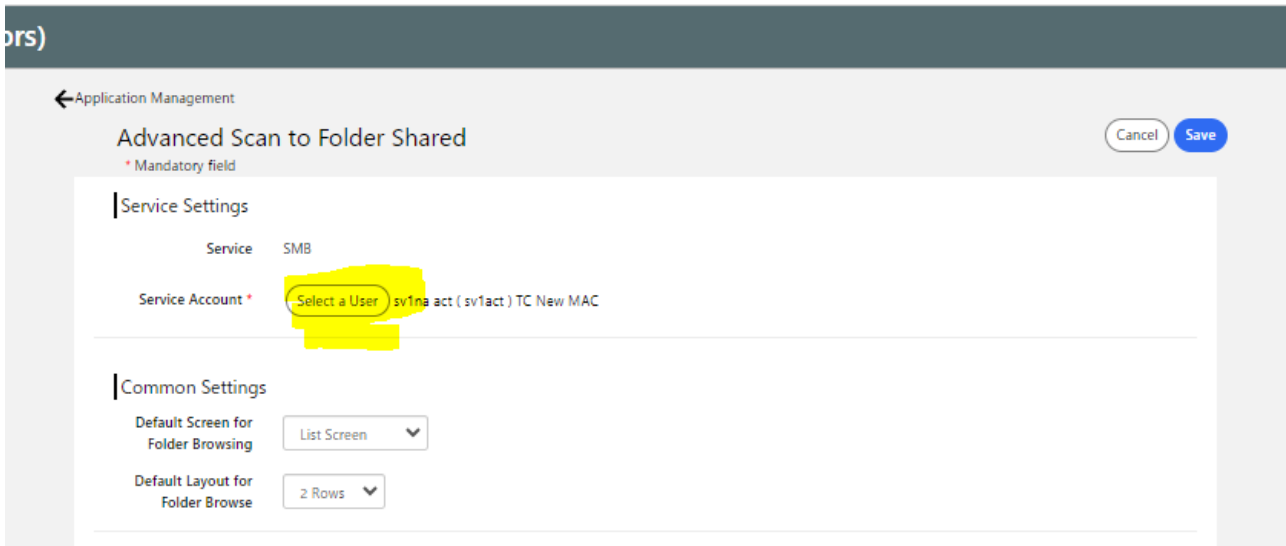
ors)

Application Management

Advanced Scan to Folder Shared

* Mandatory field

Cancel Save

Service Settings

Service SMB

Service Account * Select a User sv1na act ( sv1act ) TC New MAC

Common Settings

Default Screen for Folder Browsing List Screen

Default Layout for Folder Browse 2 Rows